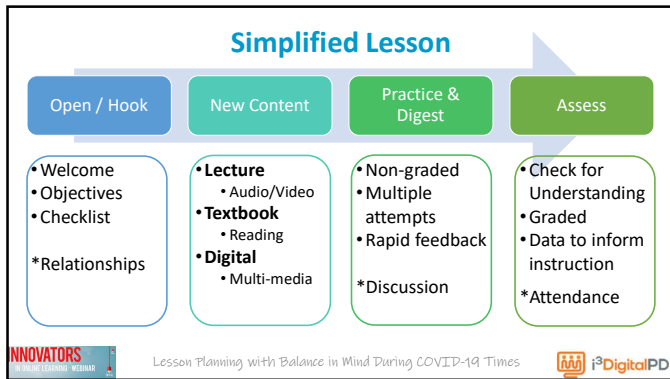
Simplified Lesson

Open / Hook

New Content

Practice & Digest

Assess

•Welcome
•Objectives
•Checklist

*Relationships

•**Lecture**
 •Audio/Video
•**Textbook**
 •Reading
•**Digital**
 •Multi-media

•Non-graded
•Multiple attempts
•Rapid feedback

*Discussion

•Check for Understanding
•Graded
•Data to inform instruction

*Attendance

INNOVATORS IN ONLINE LEARNING WEBINAR

Lesson Planning with Balance in Mind During COVID-19 Times

i³DigitalPD